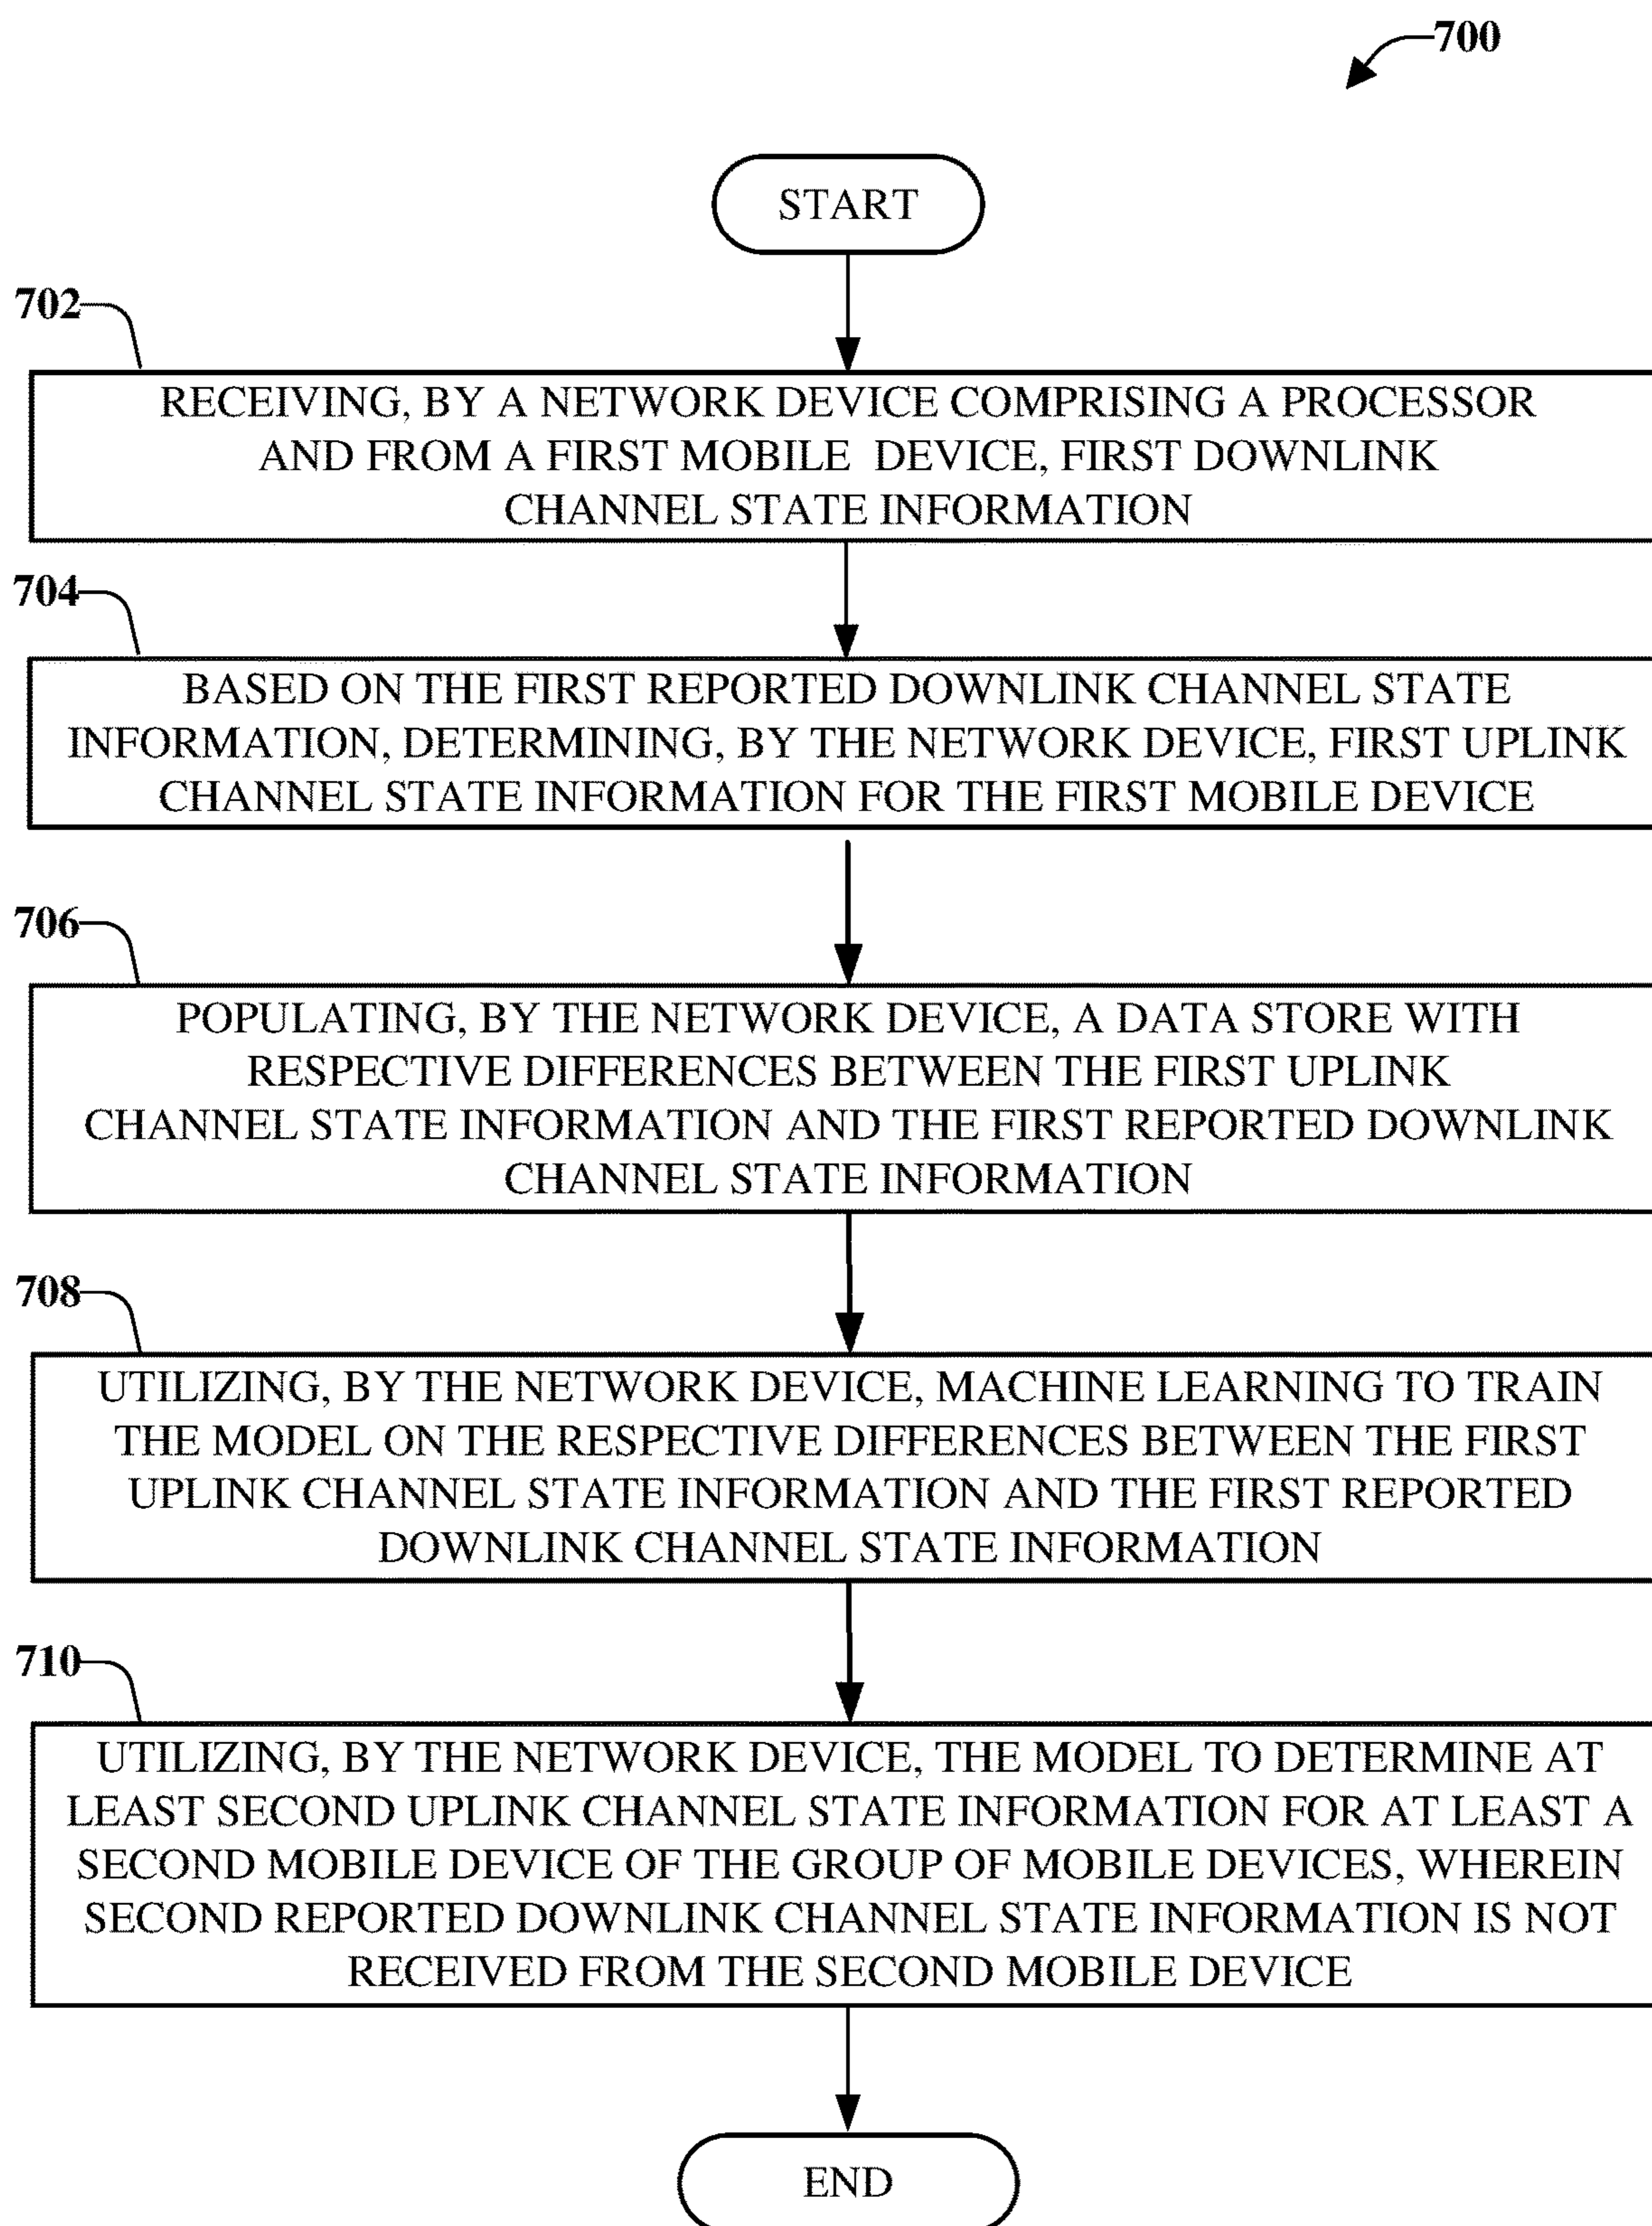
700

START

702

RECEIVING, BY A NETWORK DEVICE COMPRISING A PROCESSOR AND FROM A FIRST MOBILE DEVICE, FIRST DOWNLINK CHANNEL STATE INFORMATION

704

BASED ON THE FIRST REPORTED DOWNLINK CHANNEL STATE INFORMATION, DETERMINING, BY THE NETWORK DEVICE, FIRST UPLINK CHANNEL STATE INFORMATION FOR THE FIRST MOBILE DEVICE

706

POPULATING, BY THE NETWORK DEVICE, A DATA STORE WITH RESPECTIVE DIFFERENCES BETWEEN THE FIRST UPLINK CHANNEL STATE INFORMATION AND THE FIRST REPORTED DOWNLINK CHANNEL STATE INFORMATION

708

UTILIZING, BY THE NETWORK DEVICE, MACHINE LEARNING TO TRAIN THE MODEL ON THE RESPECTIVE DIFFERENCES BETWEEN THE FIRST UPLINK CHANNEL STATE INFORMATION AND THE FIRST REPORTED DOWNLINK CHANNEL STATE INFORMATION

710

UTILIZING, BY THE NETWORK DEVICE, THE MODEL TO DETERMINE AT LEAST SECOND UPLINK CHANNEL STATE INFORMATION FOR AT LEAST A SECOND MOBILE DEVICE OF THE GROUP OF MOBILE DEVICES, WHEREIN SECOND REPORTED DOWNLINK CHANNEL STATE INFORMATION IS NOT RECEIVED FROM THE SECOND MOBILE DEVICE

END